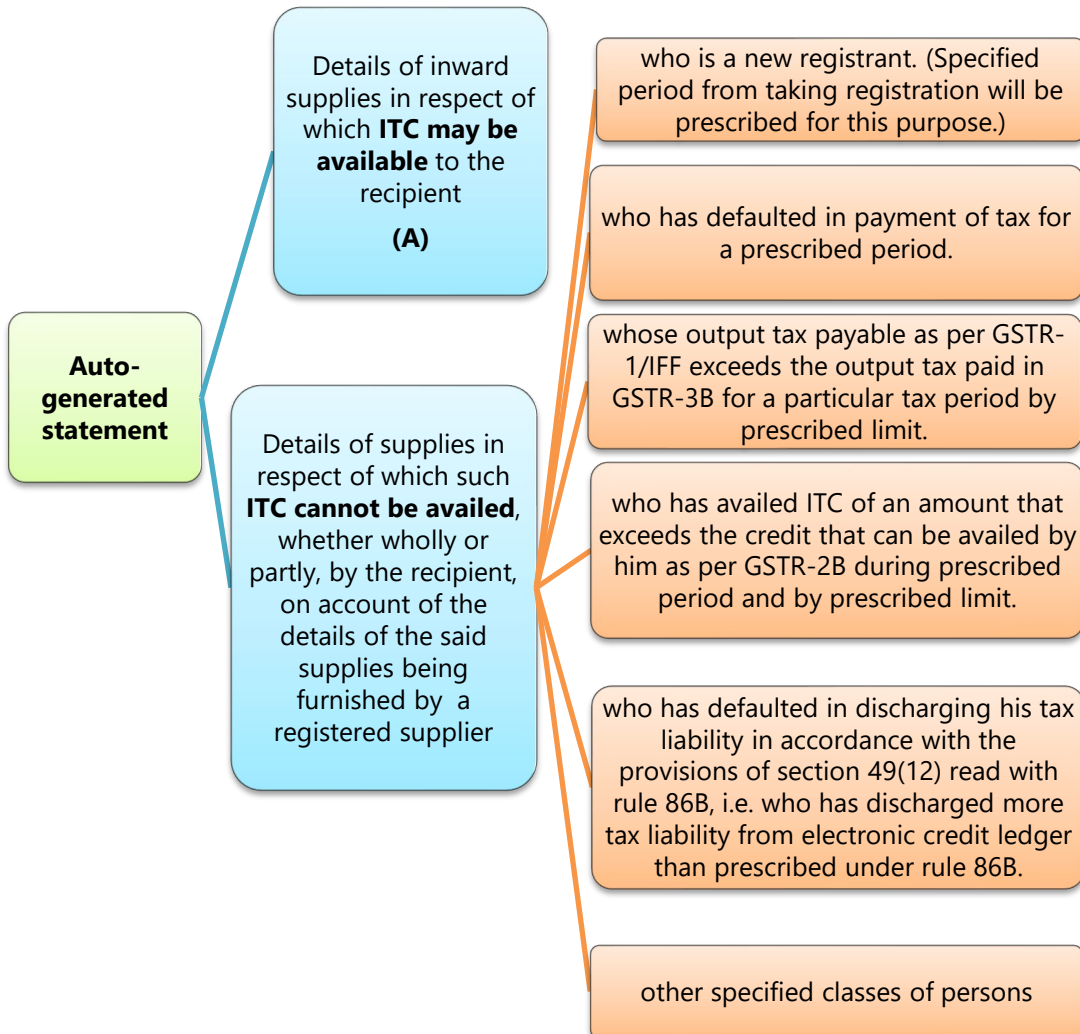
Auto-generated statement

Details of inward supplies in respect of which **ITC may be available** to the recipient

(A)

Details of supplies in respect of which such **ITC cannot be availed**, whether wholly or partly, by the recipient, on account of the details of the said supplies being furnished by a registered supplier

who is a new registrant. (Specified period from taking registration will be prescribed for this purpose.)

who has defaulted in payment of tax for a prescribed period.

whose output tax payable as per GSTR-1/IFF exceeds the output tax paid in GSTR-3B for a particular tax period by prescribed limit.

who has availed ITC of an amount that exceeds the credit that can be availed by him as per GSTR-2B during prescribed period and by prescribed limit.

who has defaulted in discharging his tax liability in accordance with the provisions of section 49(12) read with rule 86B, i.e. who has discharged more tax liability from electronic credit ledger than prescribed under rule 86B.

other specified classes of persons